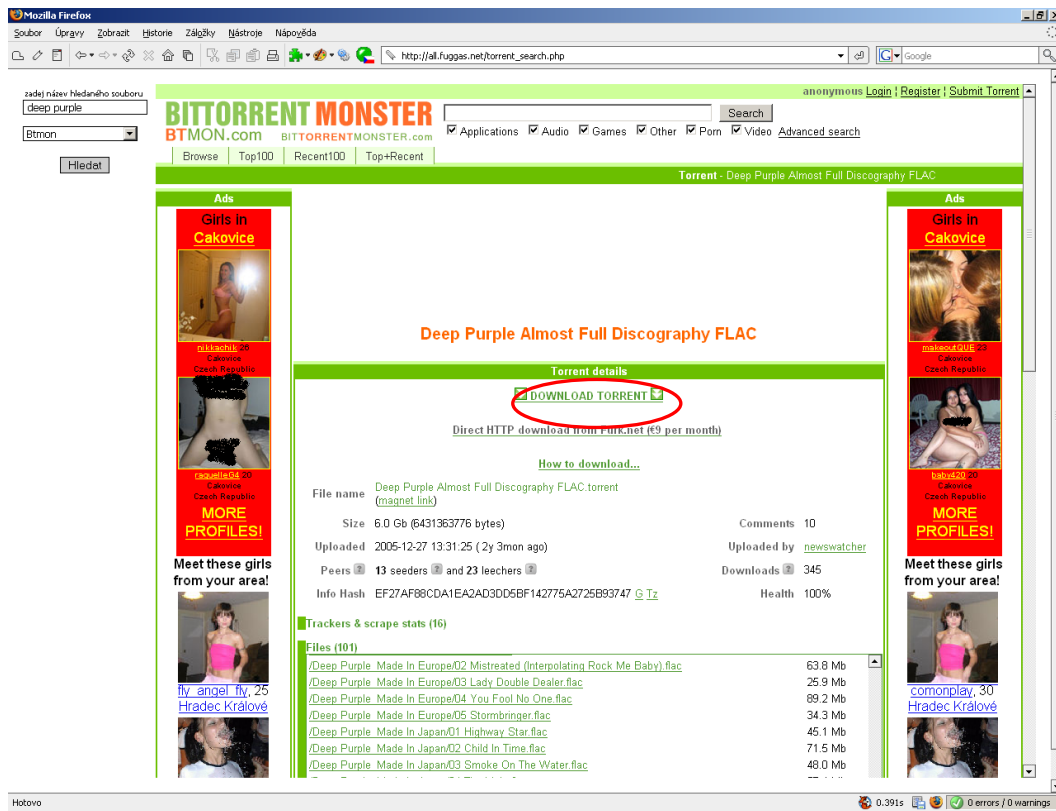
Mozilla Firefox

Soubor Úpravy Zobrazit Historie Záložky Nástroje Nápověda

http://all.fuggas.net/torrent_search.php

Google

zadej název hledaného souboru

deep purple

Btmon

Hledat

anonymous Login | Register | Submit Torrent

BITTORRENT MONSTER
BTMON.com BITTORRENTMONSTER.com

Search

Applications Audio Games Other Porn Video Advanced search

Browse | Top100 | Recent100 | Top+Recent

Torrent - Deep Purple Almost Full Discography FLAC

Ads

Girls in Cakovice

nikkachik 26 Cakovice Czech Republic

raquelle64 20 Cakovice Czech Republic

MORE PROFILES!

Meet these girls from your area!

fly_angel_fly, 25 Hradec Králové

Deep Purple Almost Full Discography FLAC

Torrent details

DOWNLOAD TORRENT

Direct HTTP download from Furk.net (€9 per month)

How to download...

| File name | Deep Purple Almost Full Discography FLAC.torrent (magnet link) | | |
|---|---|---|---|
| Size | 6.0 Gb (6431363776 bytes) | Comments | 10 |
| Uploaded | 2005-12-27 13:31:25 ( 2y 3mon ago) | Uploaded by | newswatcher |
| Peers | 13 seeders and 23 leechers | Downloads | 345 |
| Info Hash | EF27AF88CDA1EA2AD3DD5BF142775A2725B93747 G Tz | Health | 100% |

Trackers & scrape stats (16)

Files (101)

| | |
|---|---|
| /Deep Purple Made In Europe/02 Mistreated (Interpolating Rock Me Baby).flac | 63.8 Mb |
| /Deep Purple Made In Europe/03 Lady Double Dealer.flac | 25.9 Mb |
| /Deep Purple Made In Europe/04 You Fool No One.flac | 89.2 Mb |
| /Deep Purple Made In Europe/05 Stormbringer.flac | 34.3 Mb |
| /Deep Purple Made In Japan/01 Highway Star.flac | 45.1 Mb |
| /Deep Purple Made In Japan/02 Child In Time.flac | 71.5 Mb |
| /Deep Purple Made In Japan/03 Smoke On The Water.flac | 48.0 Mb |

Ads

Girls in Cakovice

makeoutQUE 23 Cakovice Czech Republic

baby420 20 Cakovice Czech Republic

MORE PROFILES!

Meet these girls from your area!

comonplay, 30 Hradec Králové

Hotovo

0.391s

0 errors / 0 warnings